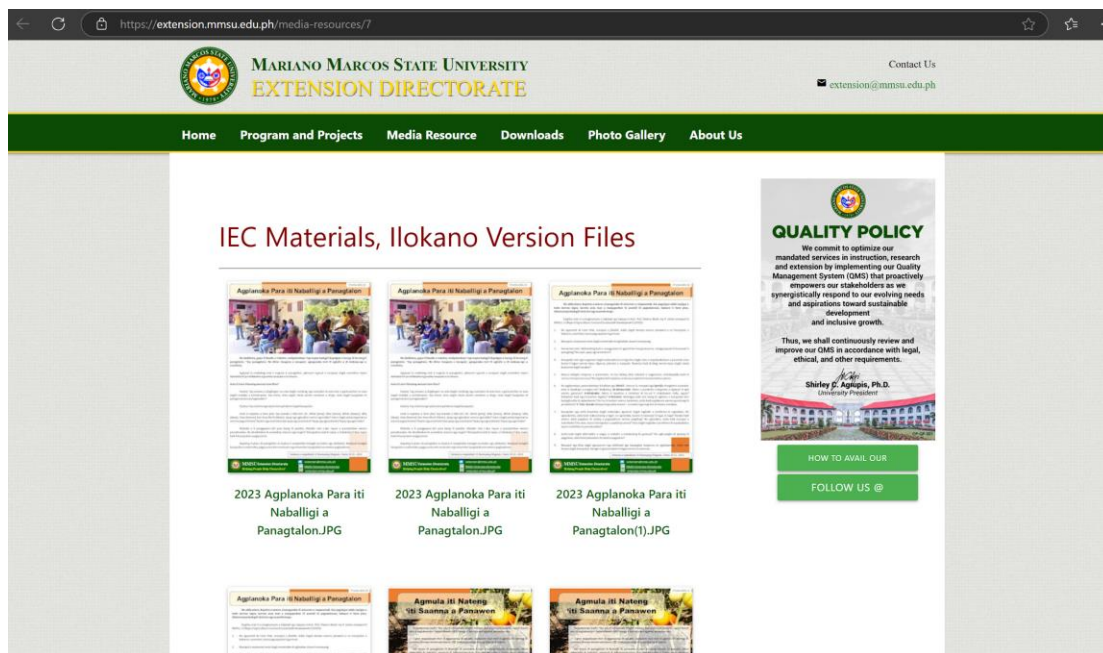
https://extension.mmsu.edu.ph/media-resources/7

MARIANO MARCOS STATE UNIVERSITY
EXTENSION DIRECTORATE

Contact Us
extension@mmsu.edu.ph

Home Program and Projects Media Resource Downloads Photo Gallery About Us

IEC Materials, Ilokano Version Files

Agplanoka Para iti Naballigi a Panagtalon

2023 Agplanoka Para iti Naballigi a Panagtalon.JPG

Agplanoka Para iti Naballigi a Panagtalon

2023 Agplanoka Para iti Naballigi a Panagtalon.JPG

2023 Agplanoka Para iti Naballigi a Panagtalon(1).JPG

Agplanoka Para iti Naballigi a Panagtalon

Agmula iti Nateng iti Saanna a Panawen

Agmula iti Nateng iti Saanna a Panawen

QUALITY POLICY
We commit to optimize our mandated services in instruction, research and extension by implementing our Quality Management System (QMS) that proactively empowers our stakeholders as we synergistically respond to our evolving needs and aspirations toward sustainable development and inclusive growth.

Thus, we shall continuously review and improve our QMS in accordance with legal, ethical, and other requirements.

Shirley C. Agrupis, Ph.D.
University President

HOW TO AVAIL OUR

FOLLOW US @